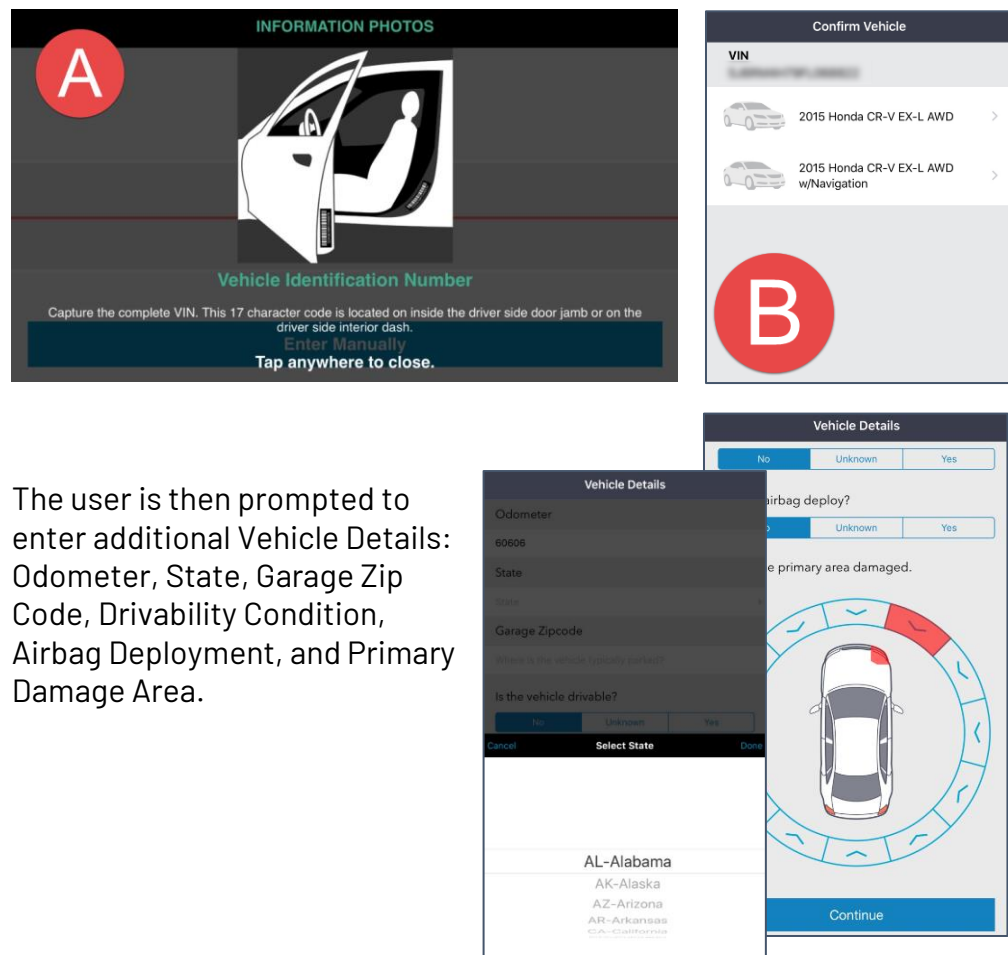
A

INFORMATION PHOTOS

Vehicle Identification Number

Capture the complete VIN. This 17 character code is located on inside the driver side door jamb or on the driver side interior dash.

Enter Manually

Tap anywhere to close.

Confirm Vehicle

VIN

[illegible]

2015 Honda CR-V EX-L AWD

2015 Honda CR-V EX-L AWD w/Navigation

B

The user is then prompted to enter additional Vehicle Details: Odometer, State, Garage Zip Code, Drivability Condition, Airbag Deployment, and Primary Damage Area.

Vehicle Details

Odometer

60606

State

State

Garage Zipcode

Where is the vehicle typically parked?

Is the vehicle drivable?

No | Unknown | Yes

Cancel | Select State | Done

AL-Alabama

AK-Alaska

AZ-Arizona

AR-Arkansas

CA-California

Vehicle Details

No | Unknown | Yes

airbag deploy?

o | Unknown | Yes

e primary area damaged.

Continue